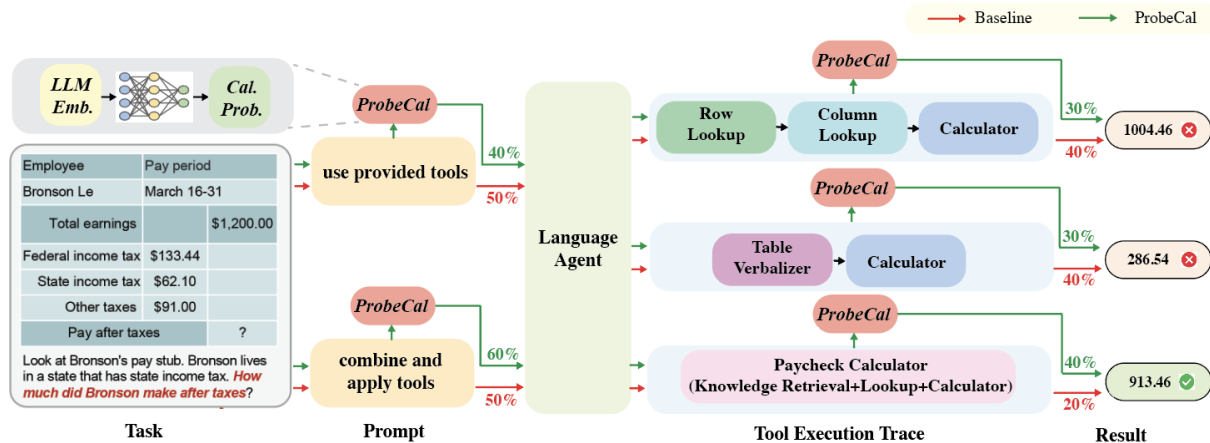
Baseline ProbeCal

LLM Emb.

Cal. Prob.

| Employee | Pay period | |
|---|---|---|
| Bronson Le | March 16-31 | |
| Total earnings | | $1,200.00 |
| Federal income tax | $133.44 | |
| State income tax | $62.10 | |
| Other taxes | $91.00 | |
| Pay after taxes | | ? |

Look at Bronson's pay stub. Bronson lives in a state that has state income tax. How much did Bronson make after taxes?

Task

ProbeCal

use provided tools

40%

50%

ProbeCal

combine and apply tools

60%

50%

Prompt

Language Agent

ProbeCal

Row Lookup

Column Lookup

Calculator

30%

40%

1004.46

ProbeCal

Table Verbalizer

Calculator

30%

40%

286.54

ProbeCal

Paycheck Calculator (Knowledge Retrieval+Lookup+Calculator)

40%

20%

913.46

Tool Execution Trace

Result